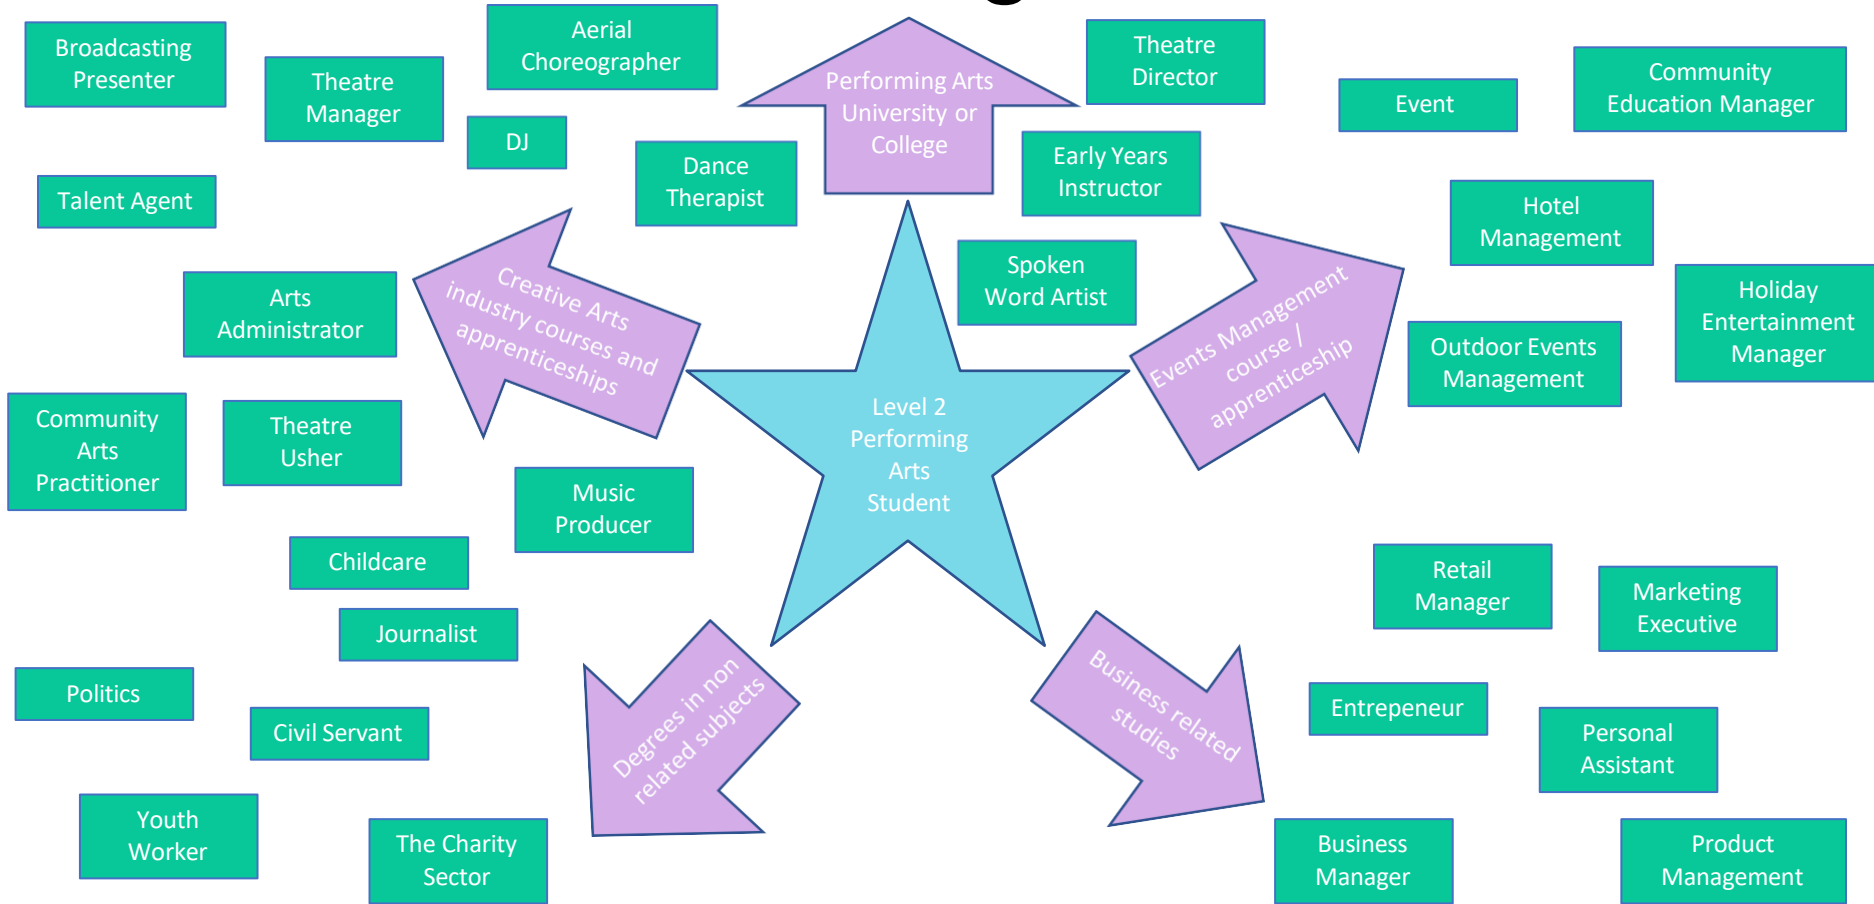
Broadcasting Presenter

Theatre Manager

Aerial Choreographer

DJ

Dance Therapist

Performing Arts University or College

Theatre Director

Early Years Instructor

Event

Community Education Manager

Talent Agent

Hotel Management

Spoken Word Artist

Arts Administrator

Creative Arts industry courses and apprenticeships

Events Management course / apprenticeship

Holiday Entertainment Manager

Outdoor Events Management

Community Arts Practitioner

Theatre Usher

Level 2 Performing Arts Student

Music Producer

Childcare

Journalist

Retail Manager

Marketing Executive

Politics

Civil Servant

Degrees in non related subjects

Business related studies

Entrepeneur

Personal Assistant

Youth Worker

The Charity Sector

Business Manager

Product Management